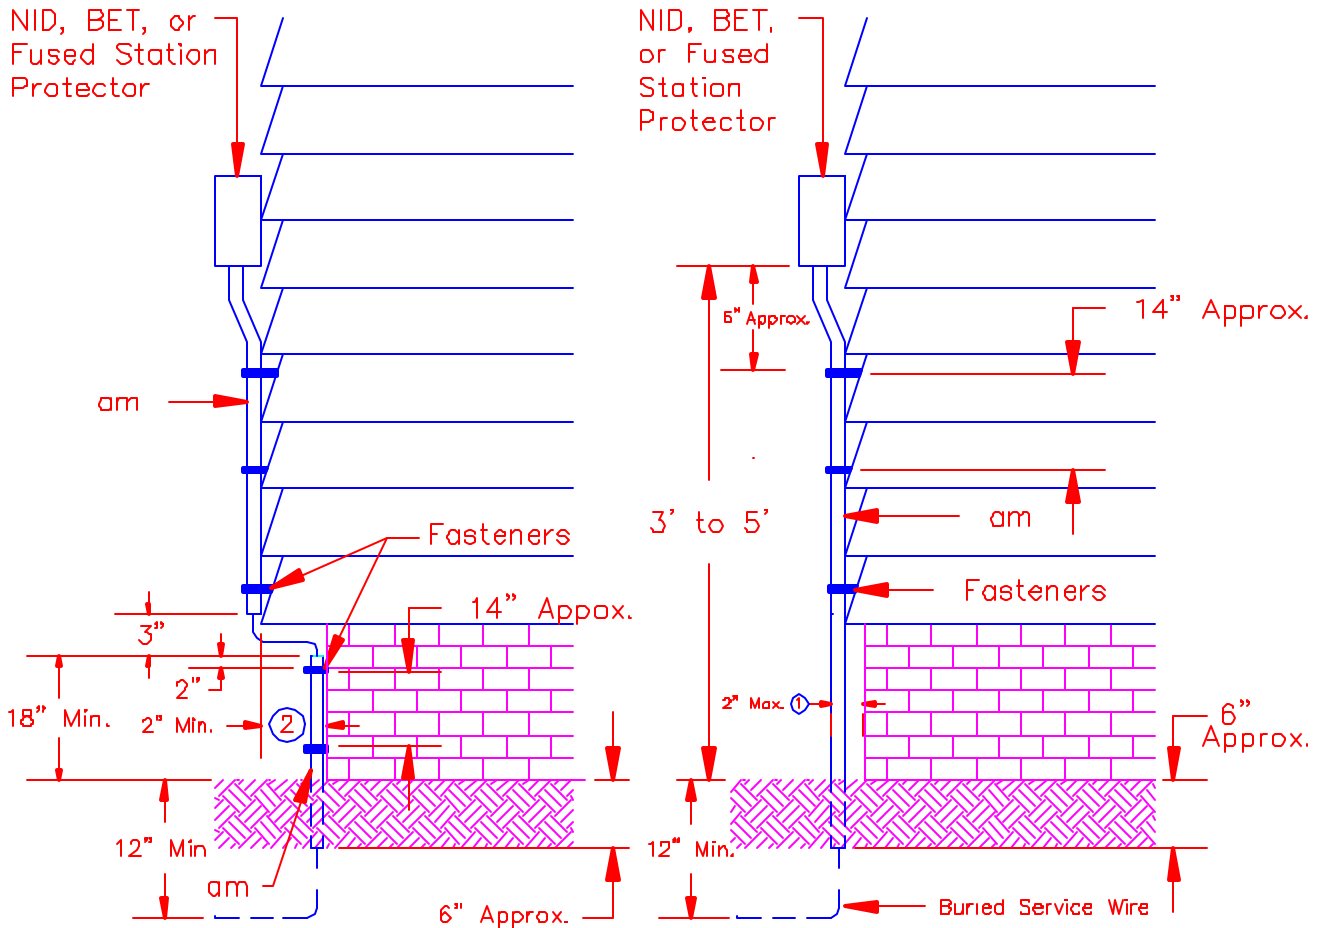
NID, BET, or Fused Station Protector

am

Fasteners

3"

14" Appox.

2"

18" Min.

2" Min.

2

12" Min

am

6" Approx.

NID, BET, or Fused Station Protector

6" Approx.

14" Approx.

3' to 5'

am

Fasteners

2" Max. 1

6" Approx.

12" Min.

Buried Service Wire